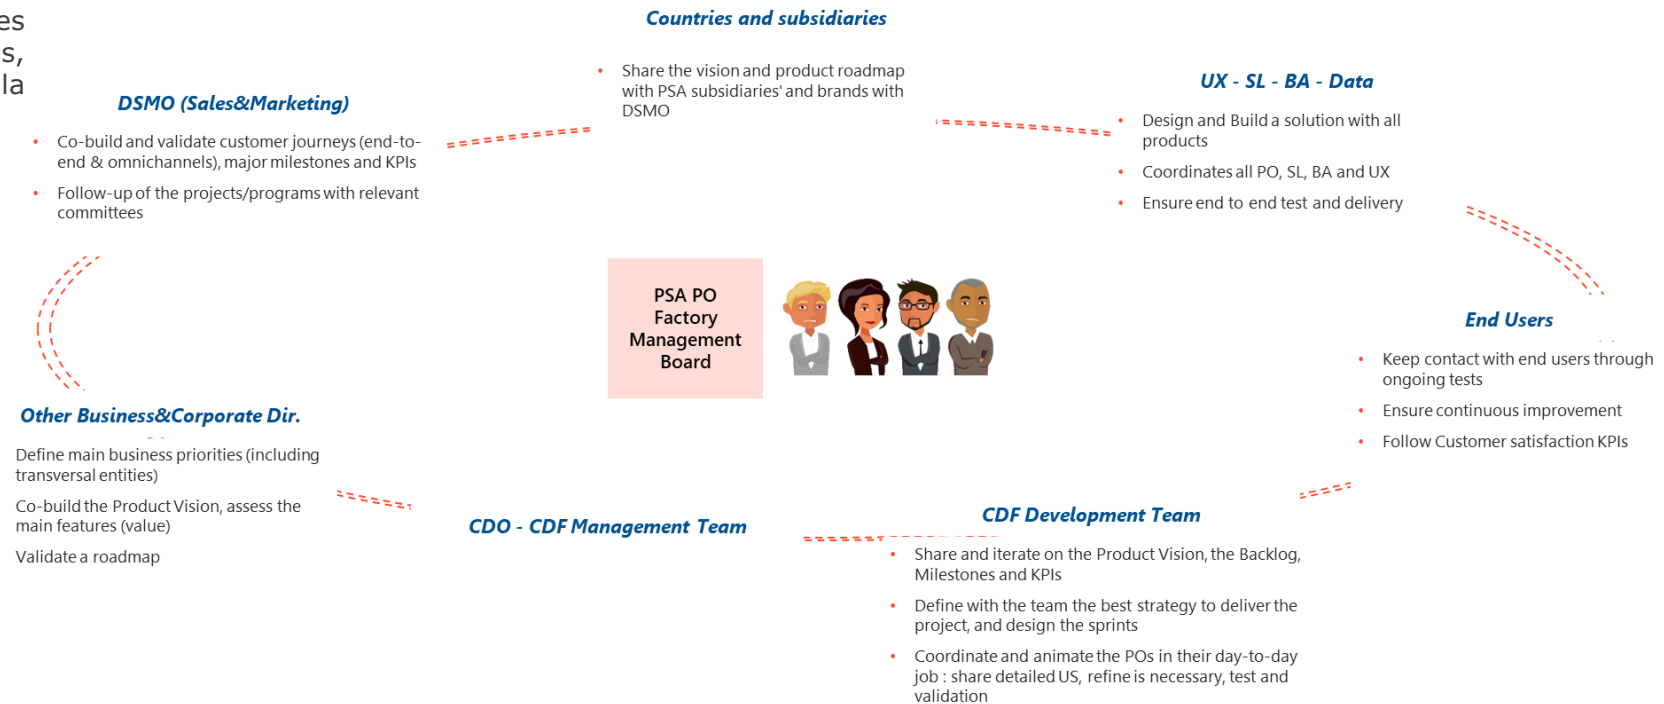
es
s,
la

Countries and subsidiaries

• Share the vision and product roadmap with PSA subsidiaries' and brands with DSMO

DSMO (Sales&Marketing)

• Co-build and validate customer journeys (end-to-end & omnichannels), major milestones and KPIs

• Follow-up of the projects/programs with relevant committees

UX - SL - BA - Data

• Design and Build a solution with all products

• Coordinates all PO, SL, BA and UX

• Ensure end to end test and delivery

PSA PO Factory Management Board

End Users

• Keep contact with end users through ongoing tests

• Ensure continuous improvement

• Follow Customer satisfaction KPIs

Other Business&Corporate Dir.

Define main business priorities (including transversal entities)

Co-build the Product Vision, assess the main features (value)

Validate a roadmap

CDO - CDF Management Team

CDF Development Team

• Share and iterate on the Product Vision, the Backlog, Milestones and KPIs

• Define with the team the best strategy to deliver the project, and design the sprints

• Coordinate and animate the POs in their day-to-day job : share detailed US, refine is necessary, test and validation